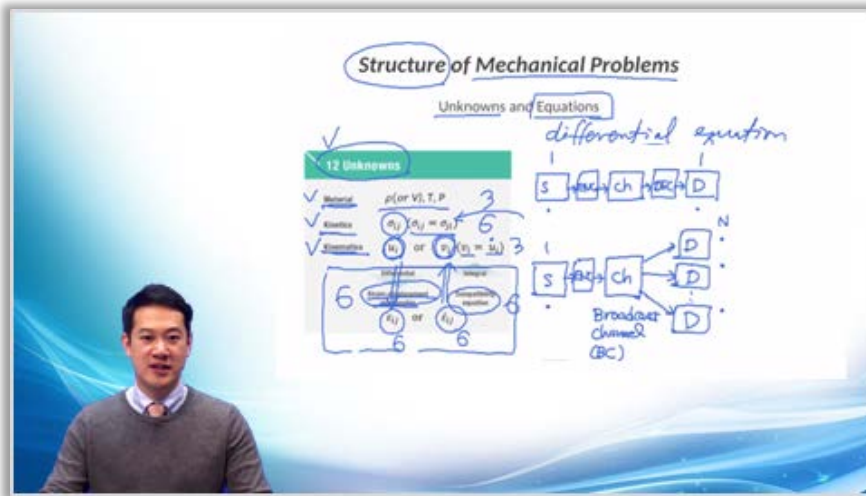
Structure of Mechanical Problems

Unknowns and Equations

differential equation

12 Unknowns

Material $\rho$(or V), T, P

Kinetics $\sigma_{ij}$ ($\sigma_{ij} = \sigma_{ji}$) 3 6

Kinematics $u_i$ or $v_i$ ($v_i = \dot{u}_i$) 3

Differential Integral

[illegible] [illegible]

$\varepsilon_{ij}$ or $\dot{\varepsilon}_{ij}$

6 6 6 6

S BC ch BC D

N

S BC ch D D D

Broadcast channel (BC)